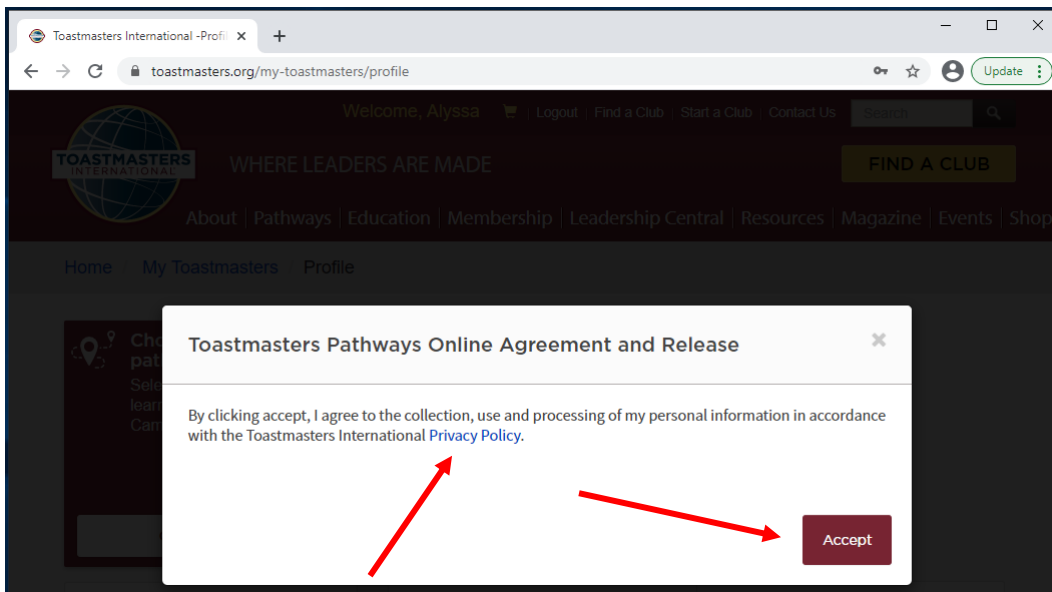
Toastmasters International -Profil ×

toastmasters.org/my-toastmasters/profile

Update

Welcome, Alyssa | Logout | Find a Club | Start a Club | Contact Us

Search

TOASTMASTERS INTERNATIONAL

WHERE LEADERS ARE MADE

FIND A CLUB

About | Pathways | Education | Membership | Leadership Central | Resources | Magazine | Events | Shop

Home / My Toastmasters / Profile

Cho pat Sele lear Cam

Toastmasters Pathways Online Agreement and Release

×

By clicking accept, I agree to the collection, use and processing of my personal information in accordance with the Toastmasters International Privacy Policy.

Accept